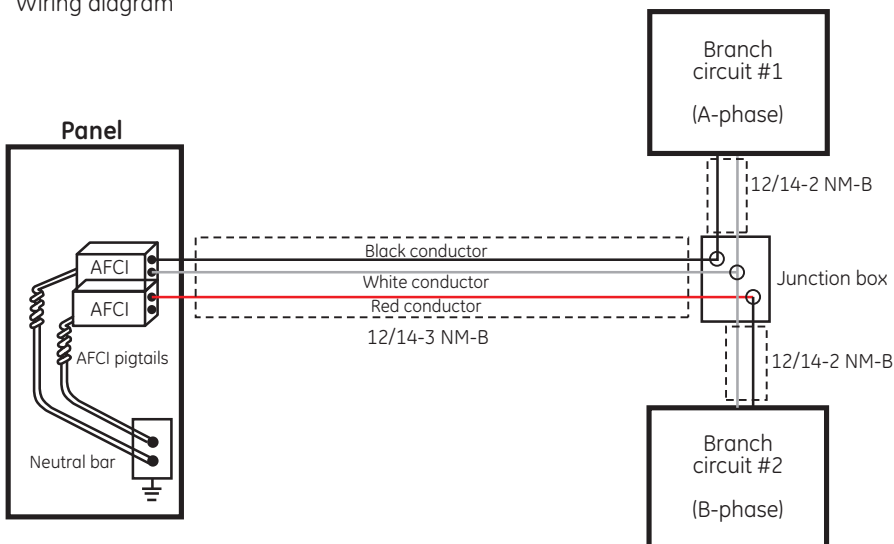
Wiring diagram

Panel

AFCI

AFCI

AFCI pigtails

Neutral bar

Black conductor

White conductor

Red conductor

12/14-3 NM-B

Branch circuit #1

(A-phase)

12/14-2 NM-B

Junction box

12/14-2 NM-B

Branch circuit #2

(B-phase)